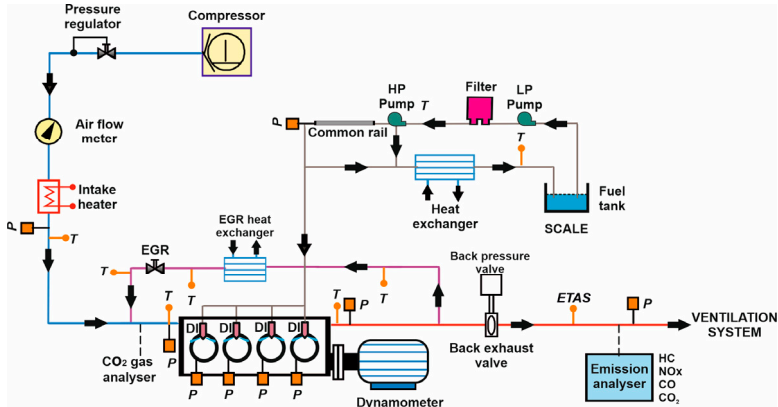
Pressure regulator
Compressor
Air flow meter
Intake heater
P
T
HP Pump
T
Filter
LP Pump
P
Common rail
T
Heat exchanger
Fuel tank
SCALE
EGR heat exchanger
EGR
T
T
T
T
P
T
Back pressure valve
ETAS
P
VENTILATION SYSTEM
DI
DI
DI
DI
P
$CO_2$ gas analyser
P
P
P
P
Back exhaust valve
Emission analyser
HC
NOx
CO
$CO_2$
Dynamometer